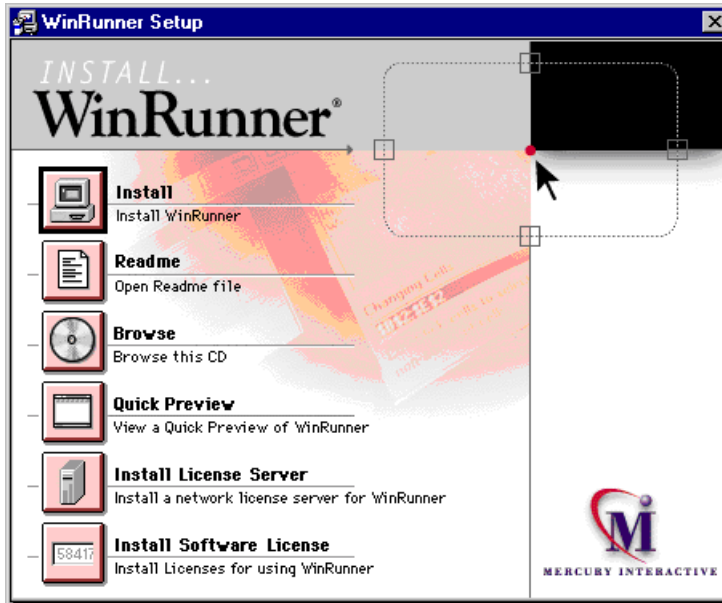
WinRunner Setup

INSTALL...
WinRunner®

Install
Install WinRunner

Readme
Open Readme file

Browse
Browse this CD

Quick Preview
View a Quick Preview of WinRunner

Install License Server
Install a network license server for WinRunner

58417

Install Software License
Install Licenses for using WinRunner

MERCURY INTERACTIVE